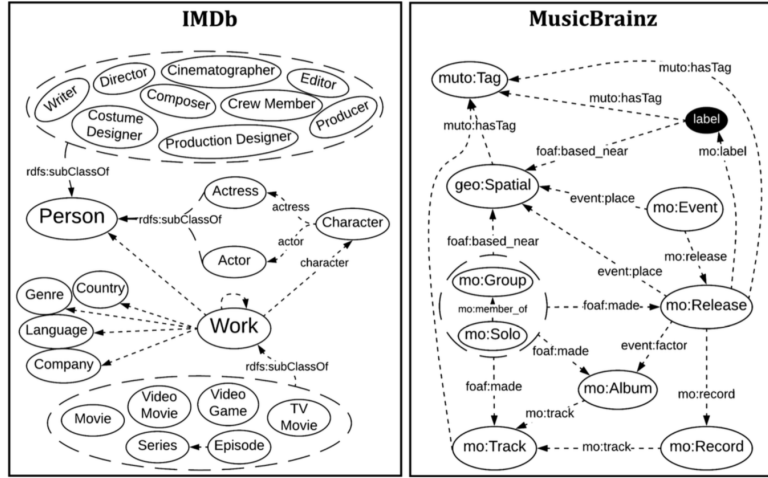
IMDb

Writer
Director
Cinematographer
Editor
Composer
Crew Member
Costume Designer
Producer
Production Designer

rdfs:subClassOf

Person
rdfs:subClassOf
Actress
actress
Character
actor
Actor
character

Genre
Country
Language
Work
Company
rdfs:subClassOf

Movie
Video Movie
Video Game
TV Movie
Series
Episode

MusicBrainz

muto:Tag
muto:hasTag
muto:hasTag
label
muto:hasTag
foaf:based_near
mo:label
geo:Spatial
event:place
mo:Event
foaf:based_near
mo:release
event:place
mo:Group
mo:member_of
foaf:made
mo:Release
mo:Solo
foaf:made
event:factor
mo:Album
foaf:made
mo:record
mo:track
mo:Track
mo:track
mo:Record